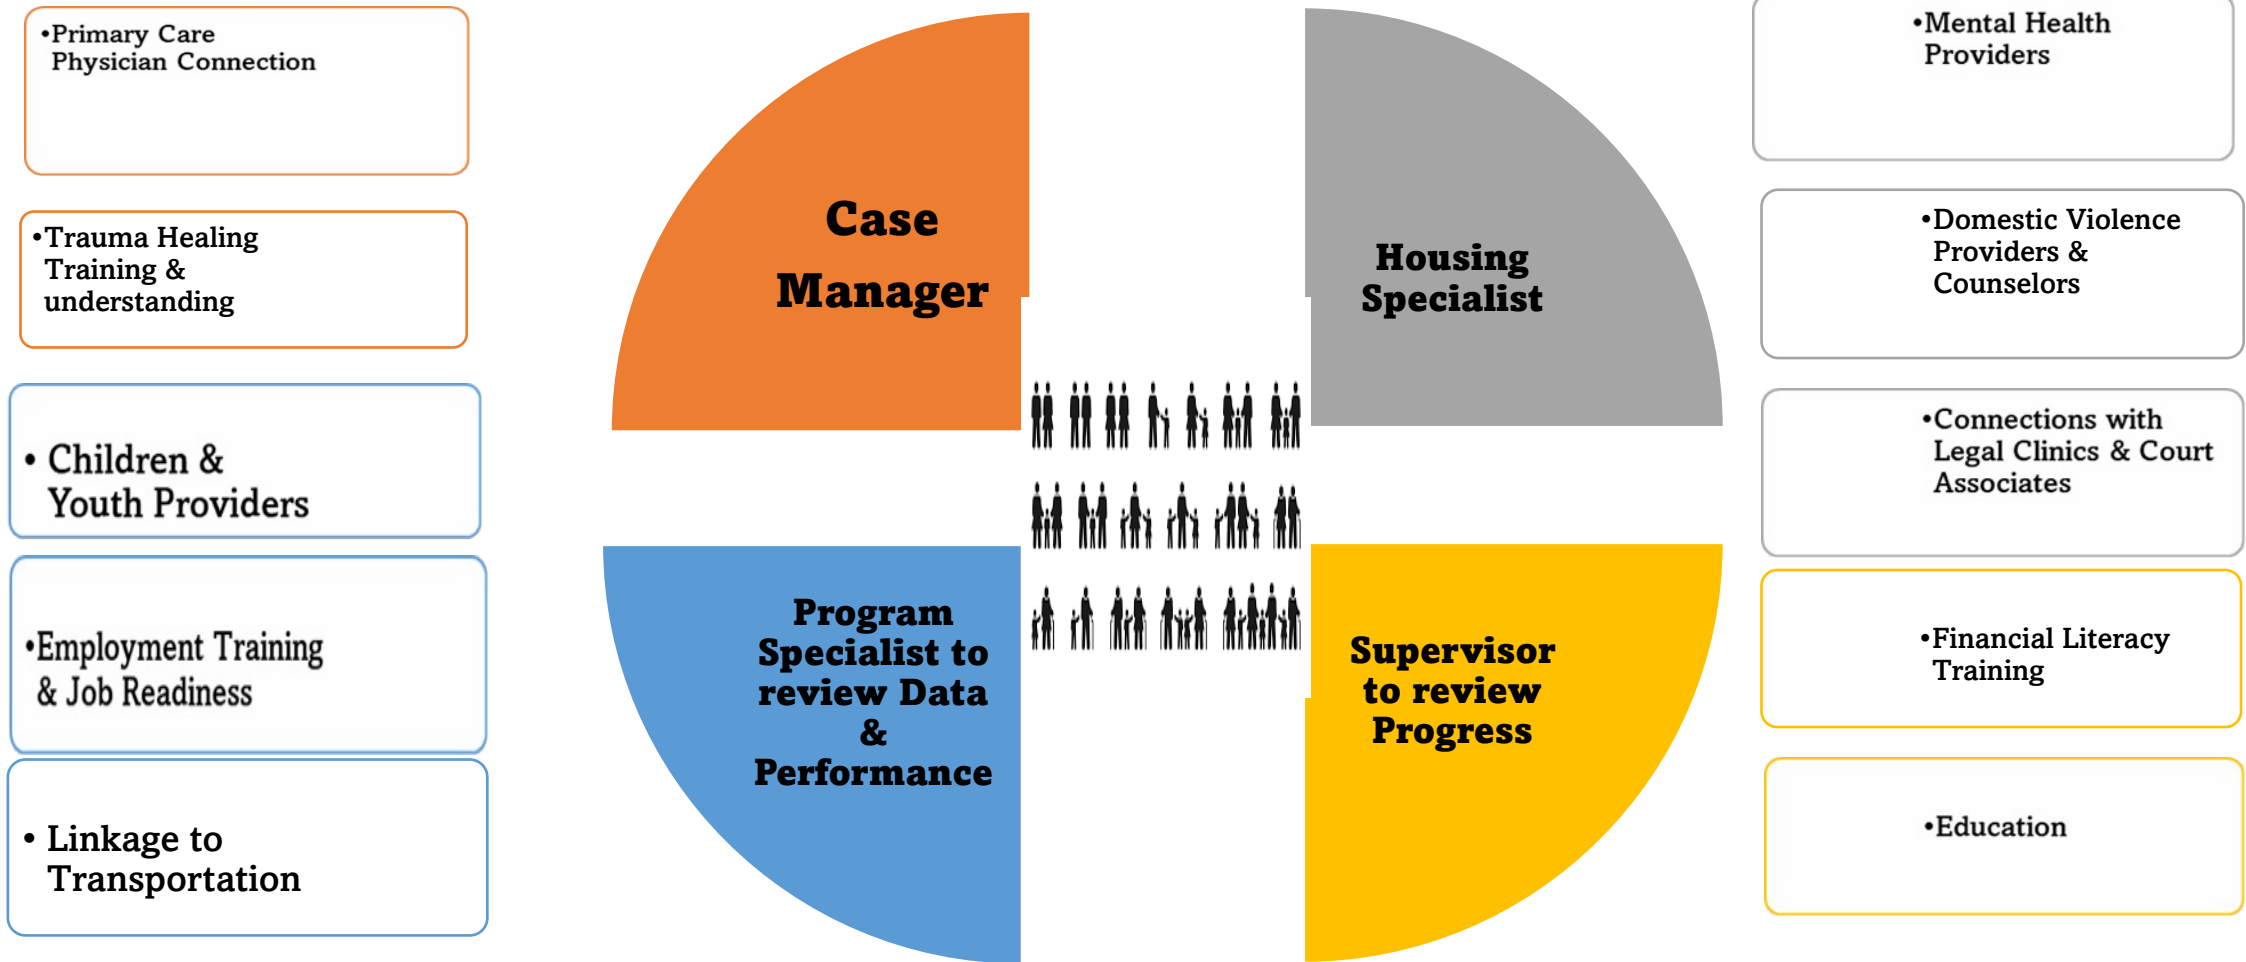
•Primary Care Physician Connection

•Trauma Healing Training & understanding

• Children & Youth Providers

•Employment Training & Job Readiness

• Linkage to Transportation

Case Manager

Housing Specialist

Program Specialist to review Data & Performance

Supervisor to review Progress

•Mental Health Providers

•Domestic Violence Providers & Counselors

•Connections with Legal Clinics & Court Associates

•Financial Literacy Training

•Education